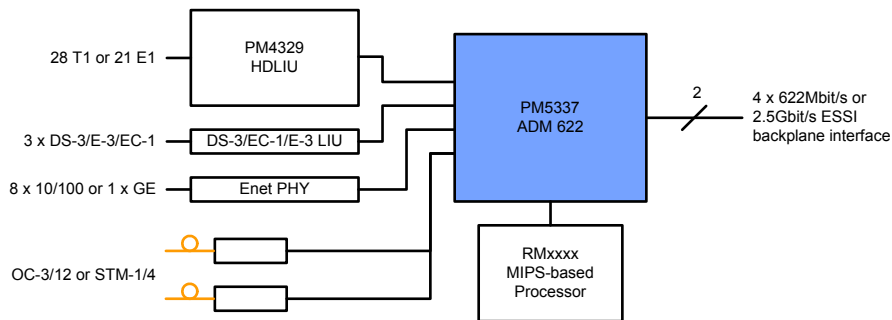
28 T1 or 21 E1

PM4329
HDLIU

PM5337
ADM 622

2

4 x 622Mbit/s or 2.5Gbit/s ESSI backplane interface

3 x DS-3/E-3/EC-1

DS-3/EC-1/E-3 LIU

8 x 10/100 or 1 x GE

Enet PHY

OC-3/12 or STM-1/4

RMxxxx
MIPS-based
Processor